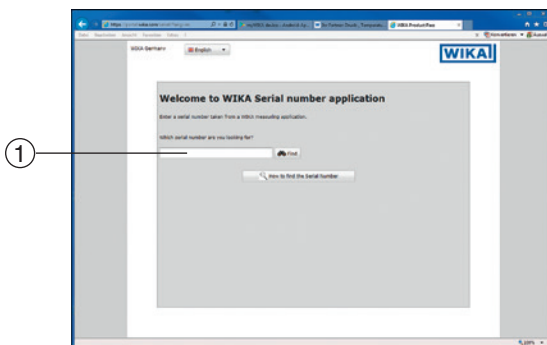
WIKA Germany
English
WIKA
Welcome to WIKA Serial number application
Enter a serial number taken from a WIKA measuring application.
Which serial number are you looking for?
1
Find
How to find the Serial Number
WIKA ProductPass